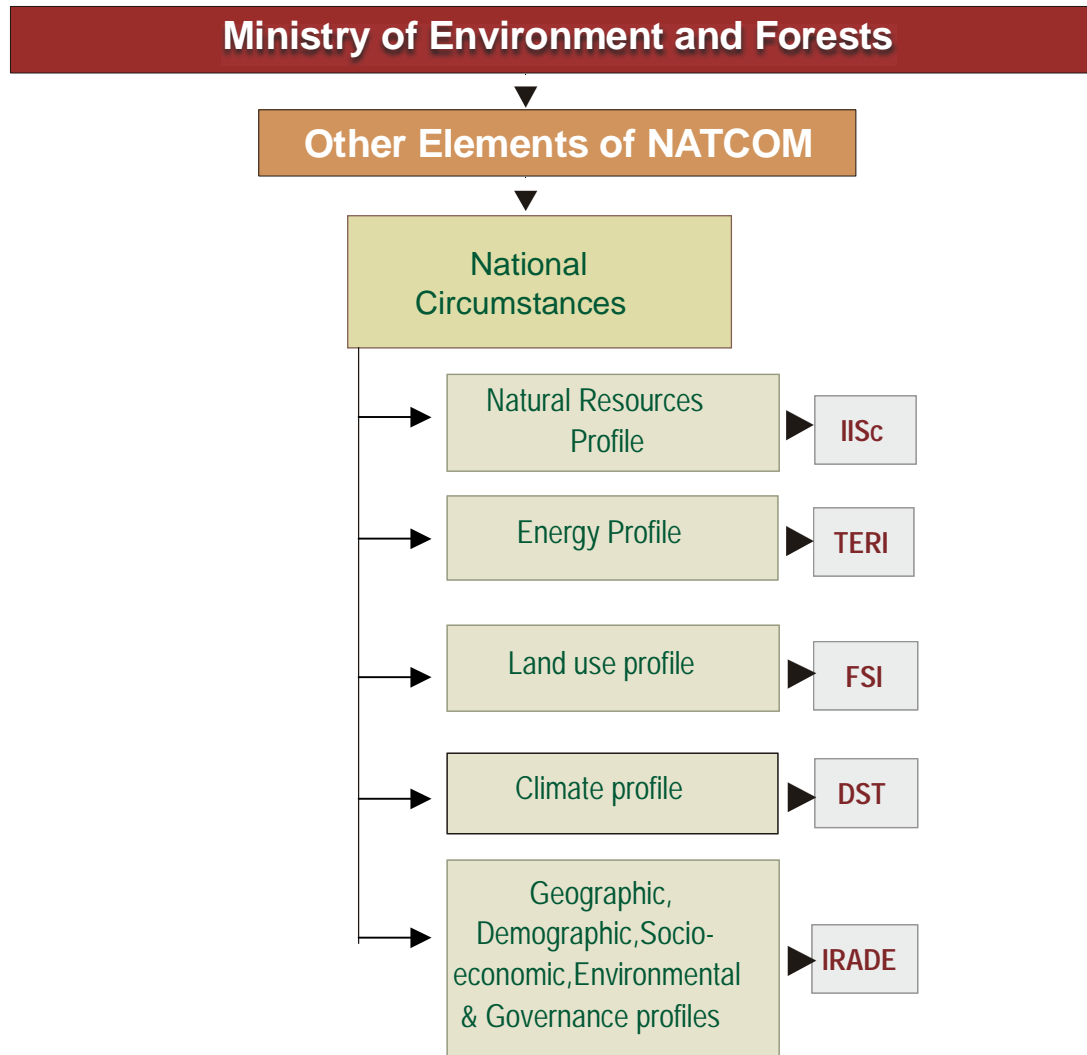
Ministry of Environment and Forests

Other Elements of NATCOM

National Circumstances

Natural Resources Profile

IISc

Energy Profile

TERI

Land use profile

FSI

Climate profile

DST

Geographic, Demographic,Socio-economic,Environmental & Governance profiles

IRADE